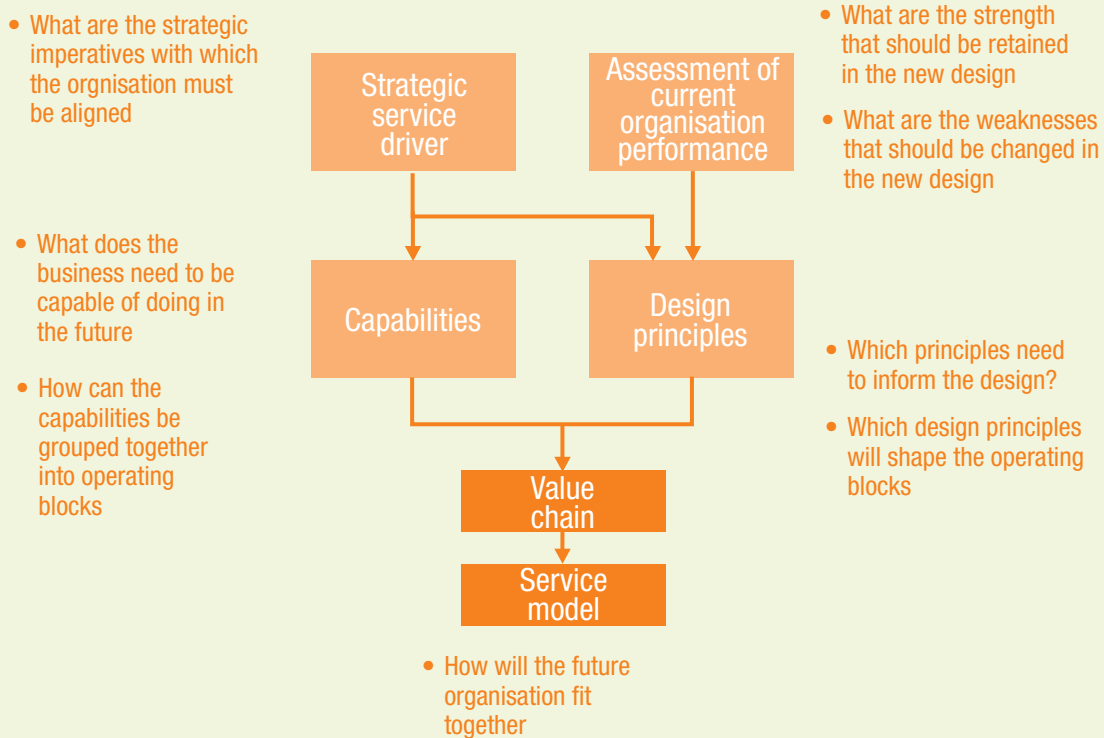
• What are the strategic imperatives with which the orgnisation must be aligned

Strategic service driver

Assessment of current organisation performance

• What are the strength that should be retained in the new design

• What are the weaknesses that should be changed in the new design

• What does the business need to be capable of doing in the future

• How can the capabilities be grouped together into operating blocks

Capabilities

Design principles

• Which principles need to inform the design?

• Which design principles will shape the operating blocks

Value chain

Service model

• How will the future organisation fit together